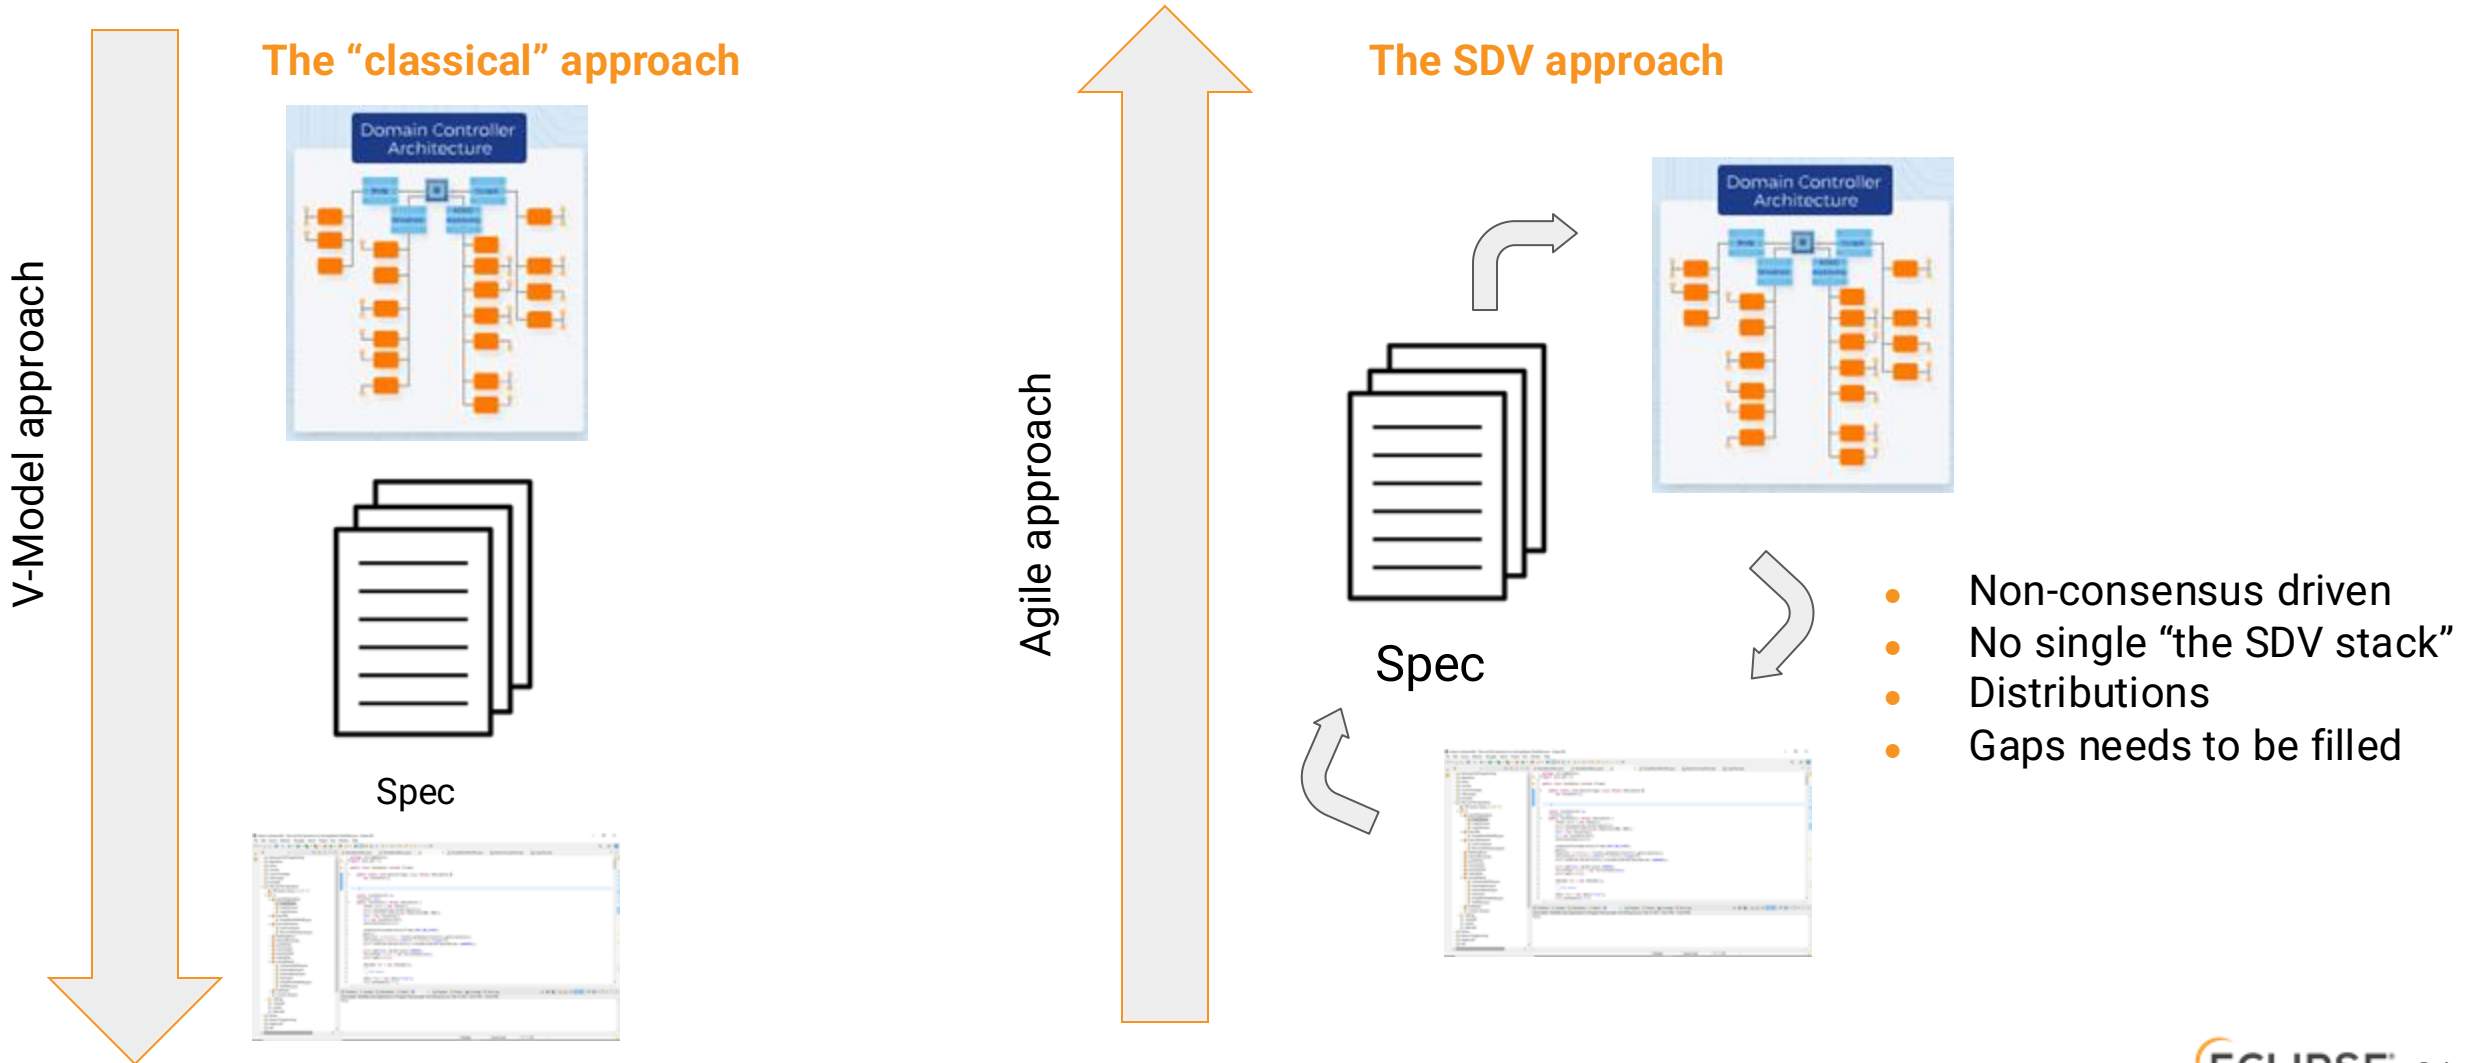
V-Model approach

The “classical” approach

Domain Controller Architecture

Spec

Agile approach

The SDV approach

Domain Controller Architecture

Spec

- Non-consensus driven
- No single “the SDV stack”
- Distributions
- Gaps needs to be filled

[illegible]